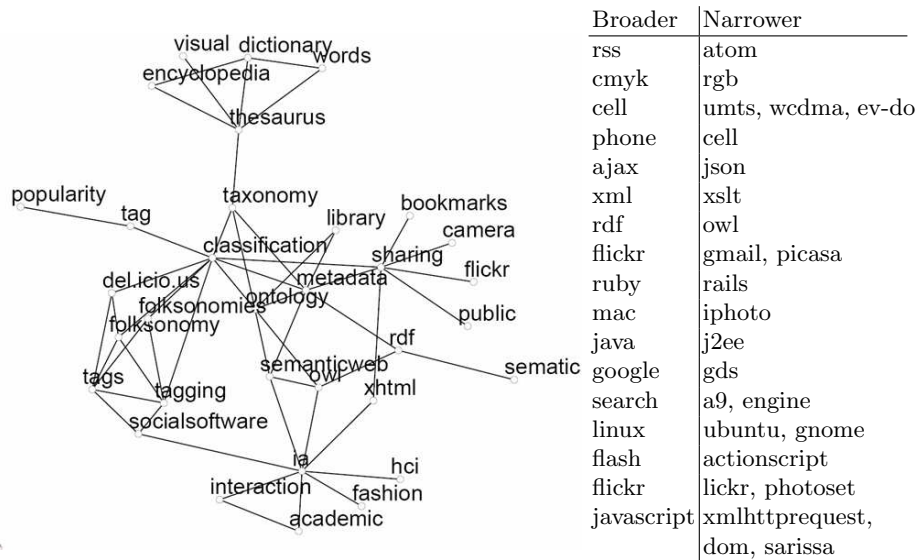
visual dictionary words
encyclopedia
thesaurus
popularity
tag
taxonomy
bookmarks
library
camera
classification
sharing
flickr
metadata
del.icio.us
ontology
folksonomies
public
folksonomy
rdf
sematic
semanticweb
tags
owl
xhtml
tagging
socialsoftware
ia
hci
interaction
fashion
academic

| Broader | Narrower |
|---|---|
| rss | atom |
| cmyk | rgb |
| cell | umts, wcdma, ev-do |
| phone | cell |
| ajax | json |
| xml | xslt |
| rdf | owl |
| flickr | gmail, picasa |
| ruby | rails |
| mac | iphoto |
| java | j2ee |
| google | gds |
| search | a9, engine |
| linux | ubuntu, gnome |
| flash | actionscript |
| flickr | lickr, photoset |
| javascript | xmlhttprequest, dom, sarissa |